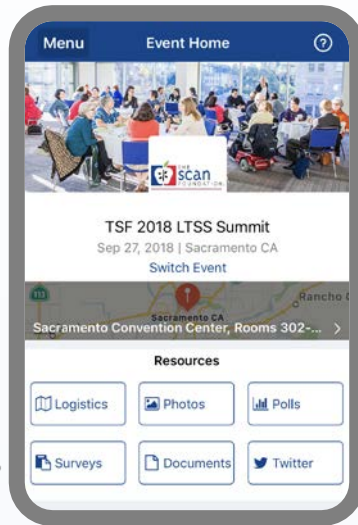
Menu
Event Home
?

THE scan FOUNDATION

TSF 2018 LTSS Summit
Sep 27, 2018 | Sacramento CA
Switch Event

Rancho C
Sacramento CA
Sacramento Convention Center, Rooms 302-...

Resources

Logistics
Photos
Polls
Surveys
Documents
Twitter